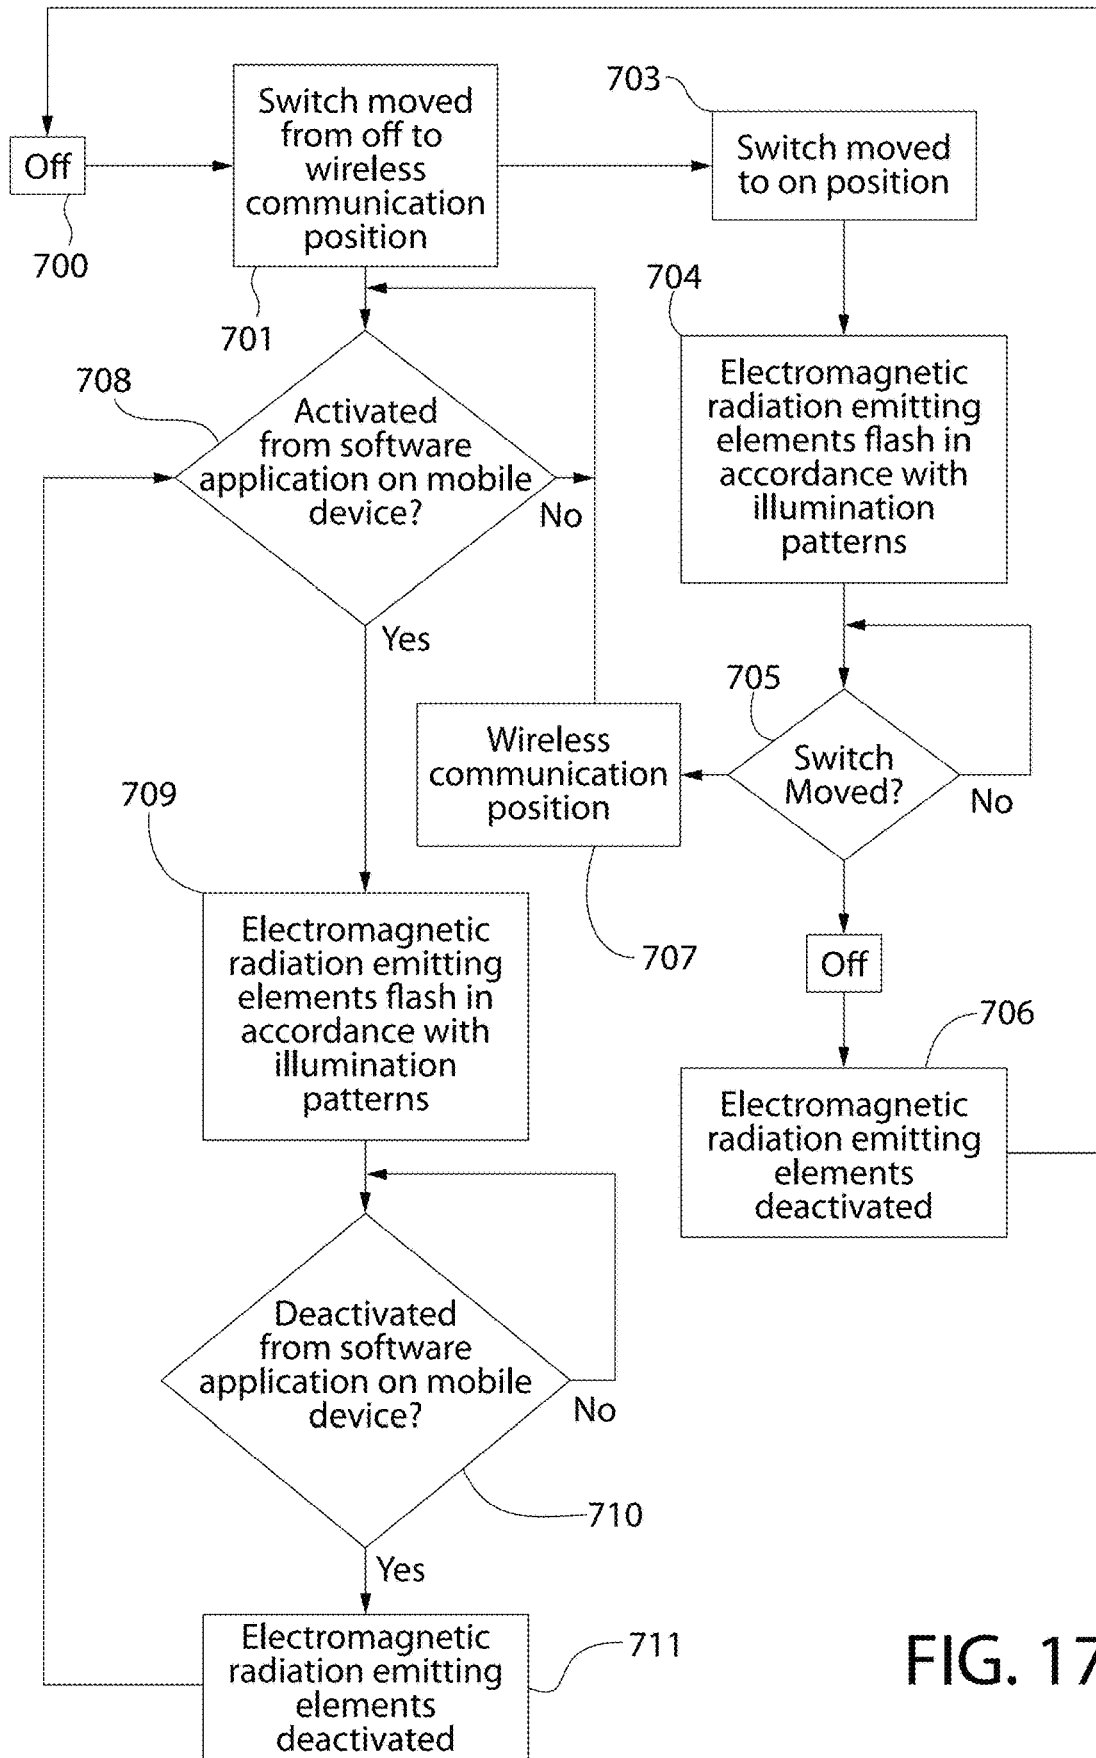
Off

700

Switch moved from off to wireless communication position

701

703

Switch moved to on position

704

Electromagnetic radiation emitting elements flash in accordance with illumination patterns

708

Activated from software application on mobile device?

No

Yes

705

Switch Moved?

No

Wireless communication position

707

709

Electromagnetic radiation emitting elements flash in accordance with illumination patterns

Off

706

Electromagnetic radiation emitting elements deactivated

Deactivated from software application on mobile device?

No

710

Yes

Electromagnetic radiation emitting elements deactivated

711

FIG. 17